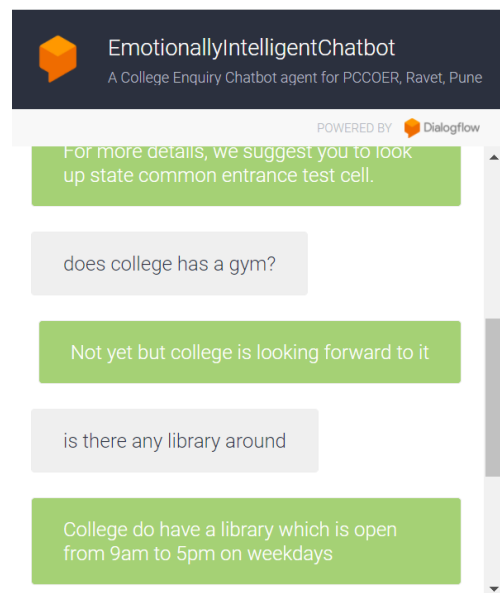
EmotionallyIntelligentChatbot
A College Enquiry Chatbot agent for PCCOER, Ravet, Pune

POWERED BY Dialogflow

For more details, we suggest you to look up state common entrance test cell.

does college has a gym?

Not yet but college is looking forward to it

is there any library around

College do have a library which is open from 9am to 5pm on weekdays